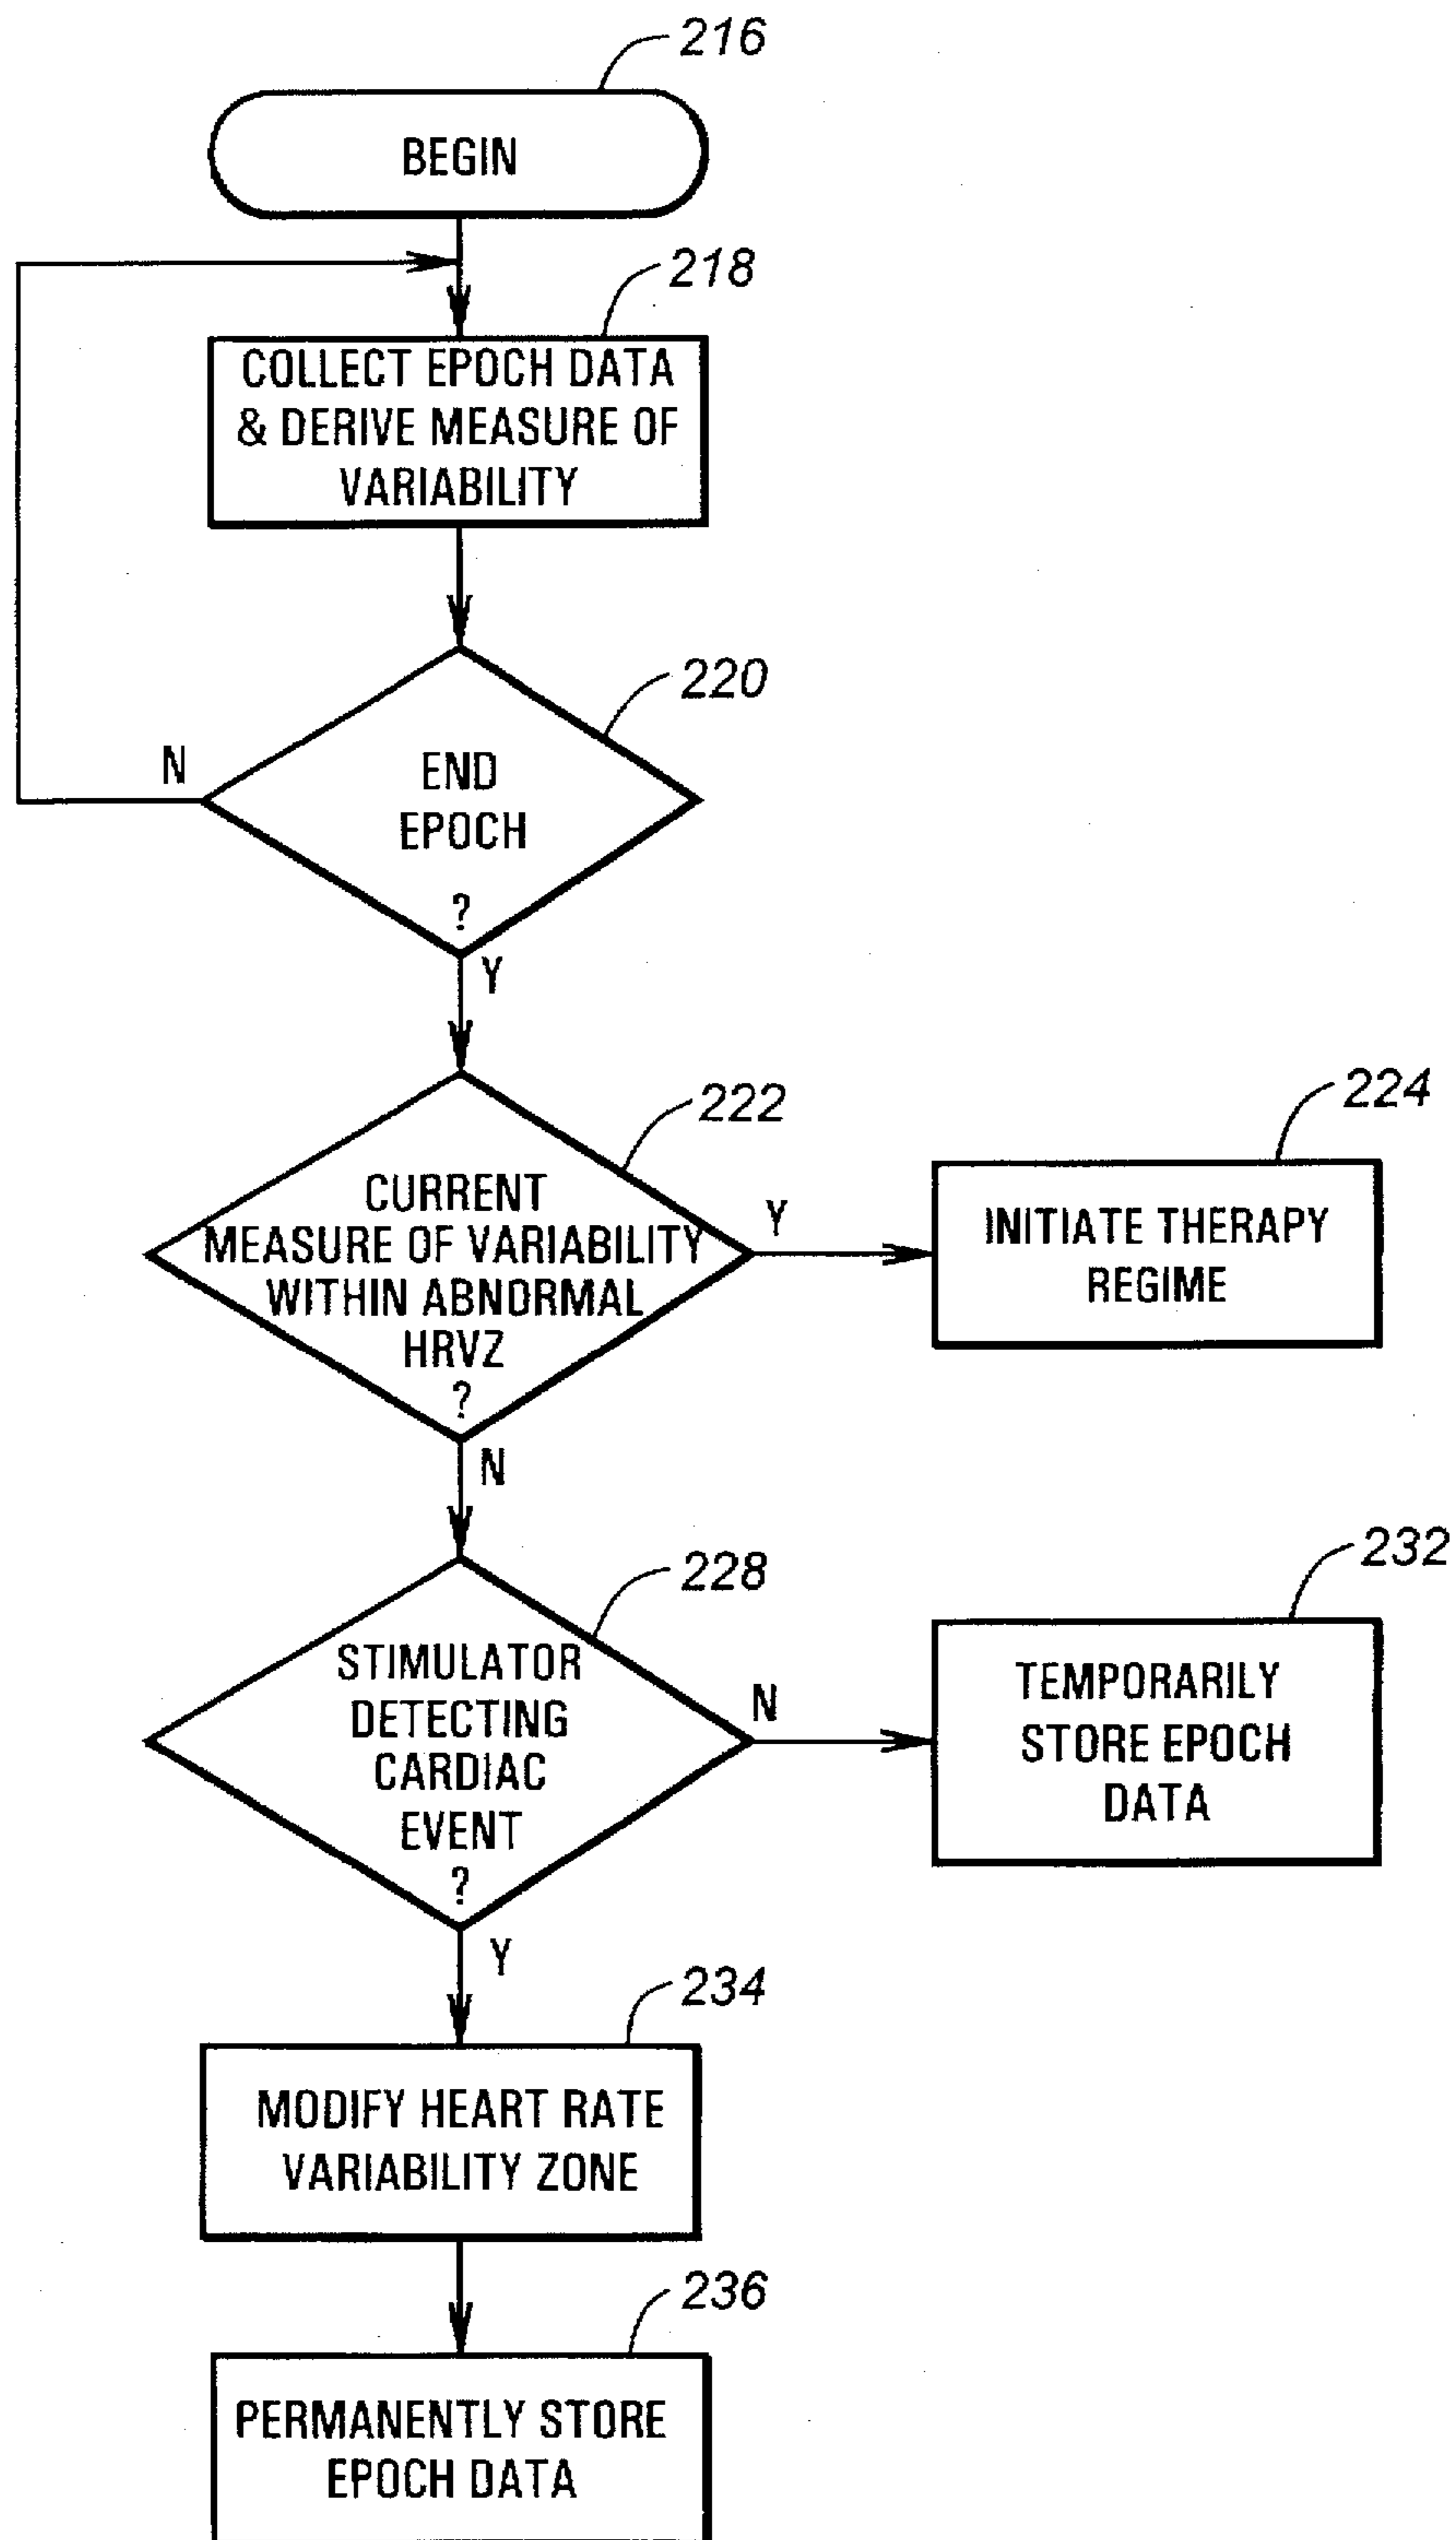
216

BEGIN

218

COLLECT EPOCH DATA & DERIVE MEASURE OF VARIABILITY

220

N

END EPOCH ?

Y

222

CURRENT MEASURE OF VARIABILITY WITHIN ABNORMAL HRVZ ?

Y

224

INITIATE THERAPY REGIME

N

228

STIMULATOR DETECTING CARDIAC EVENT ?

N

232

TEMPORARILY STORE EPOCH DATA

Y

234

MODIFY HEART RATE VARIABILITY ZONE

236

PERMANENTLY STORE EPOCH DATA